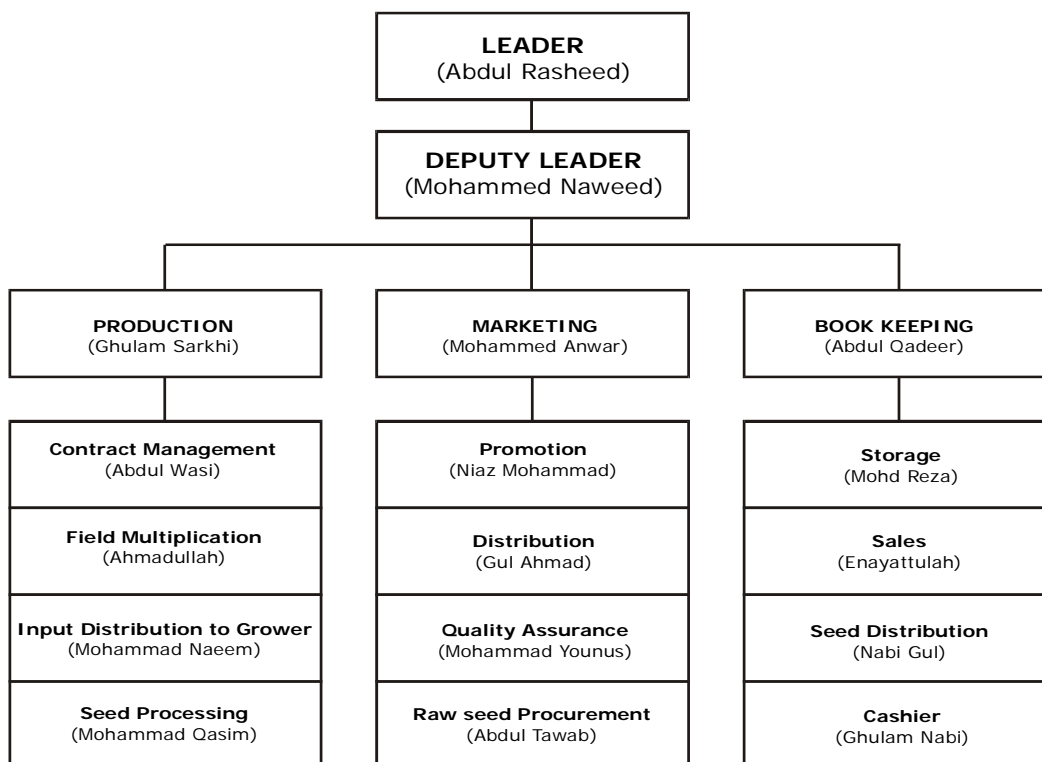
LEADER
(Abdul Rasheed)

DEPUTY LEADER
(Mohammed Naweed)

PRODUCTION
(Ghulam Sarkhi)

Contract Management
(Abdul Wasi)

Field Multiplication
(Ahmadullah)

Input Distribution to Grower
(Mohammad Naeem)

Seed Processing
(Mohammad Qasim)

MARKETING
(Mohammed Anwar)

Promotion
(Niaz Mohammad)

Distribution
(Gul Ahmad)

Quality Assurance
(Mohammad Younus)

Raw seed Procurement
(Abdul Tawab)

BOOK KEEPING
(Abdul Qadeer)

Storage
(Mohd Reza)

Sales
(Enayattulah)

Seed Distribution
(Nabi Gul)

Cashier
(Ghulam Nabi)